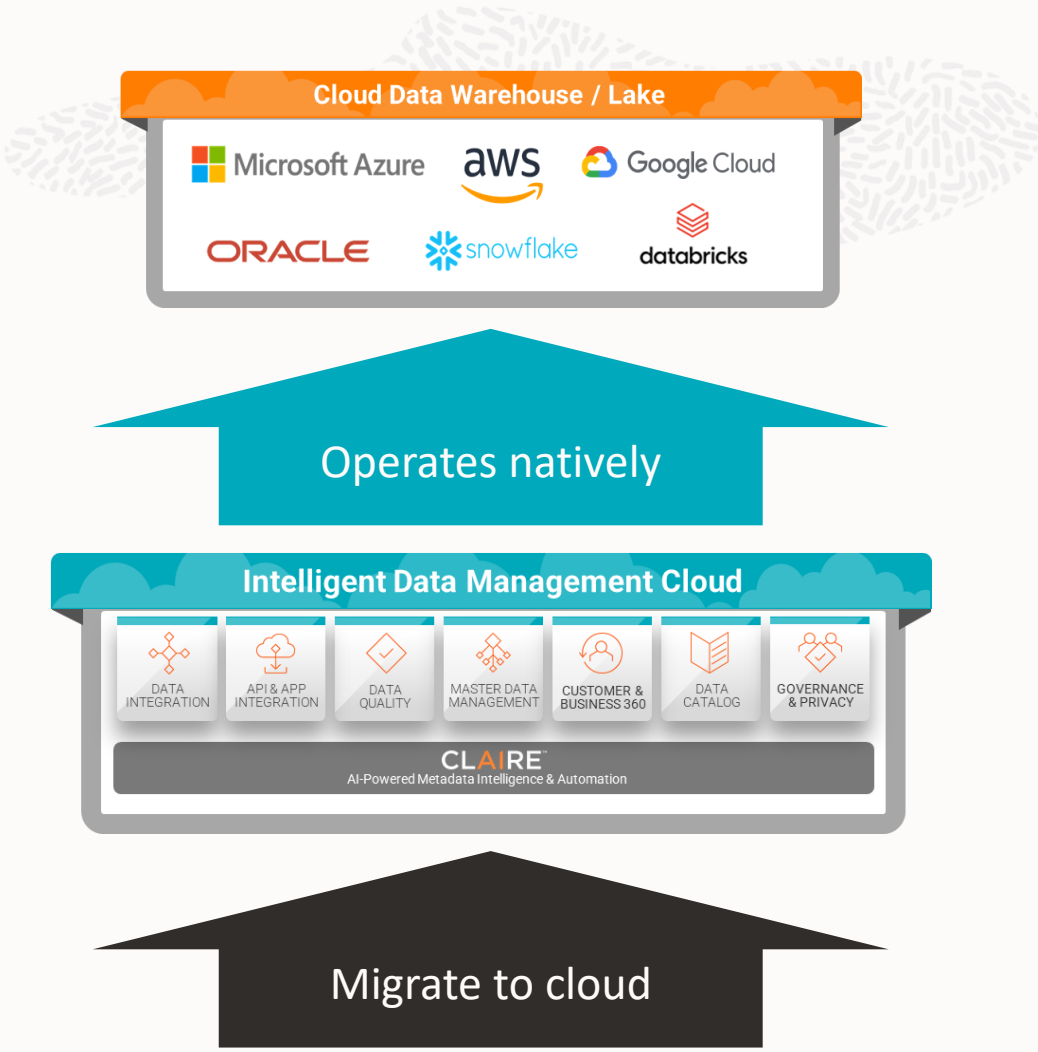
Cloud Data Warehouse / Lake

Microsoft Azure
aws
Google Cloud
ORACLE
snowflake
databricks

Operates natively

Intelligent Data Management Cloud

DATA INTEGRATION
API & APP INTEGRATION
DATA QUALITY
MASTER DATA MANAGEMENT
CUSTOMER & BUSINESS 360
DATA CATALOG
GOVERNANCE & PRIVACY

CLAIRE™
AI-Powered Metadata Intelligence & Automation

Migrate to cloud